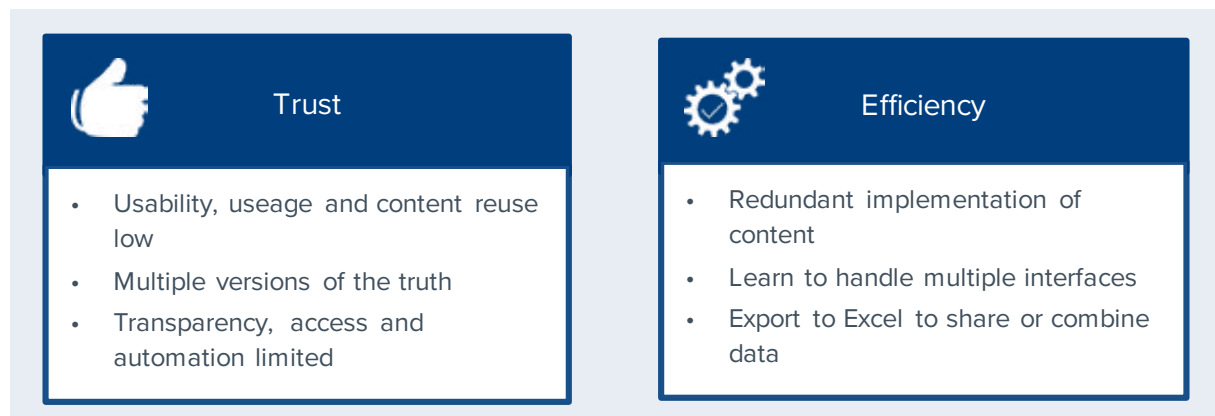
Trust

- Usability, useage and content reuse low
- Multiple versions of the truth
- Transparency, access and automation limited

Efficiency

- Redundant implementation of content
- Learn to handle multiple interfaces
- Export to Excel to share or combine data